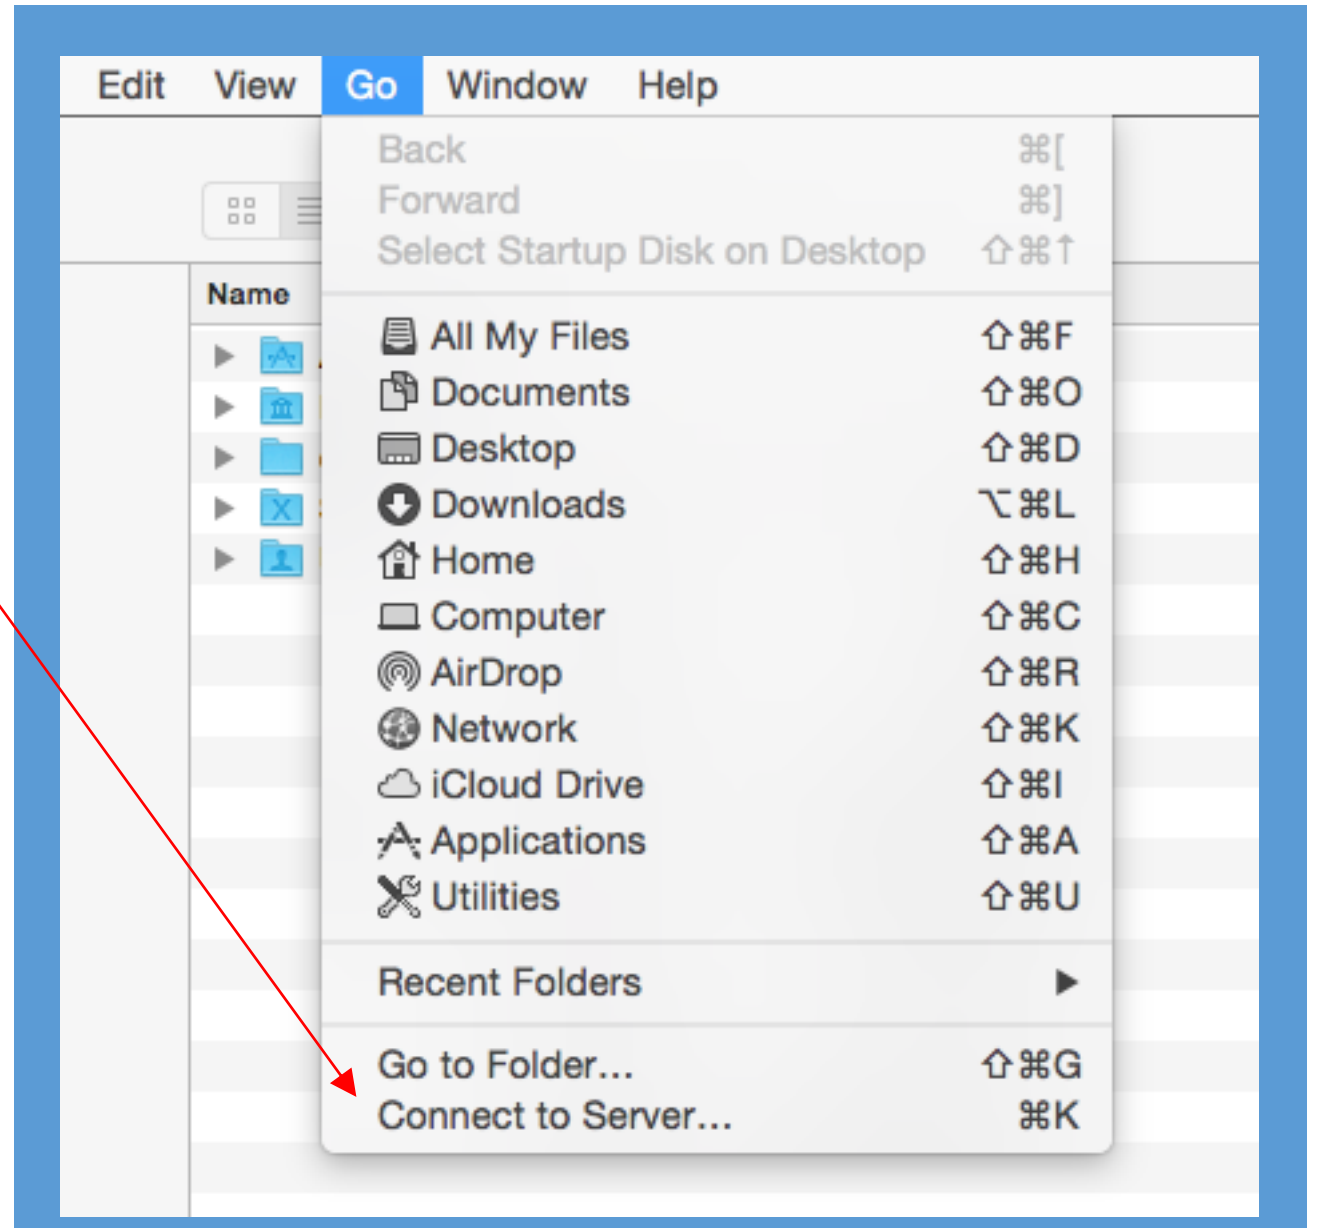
Edit View Go Window Help

Back ⌘[
Forward ⌘]
Select Startup Disk on Desktop ⇧⌘↑

Name

All My Files ⇧⌘F
Documents ⇧⌘O
Desktop ⇧⌘D
Downloads ⌥⌘L
Home ⇧⌘H
Computer ⇧⌘C
AirDrop ⇧⌘R
Network ⇧⌘K
iCloud Drive ⇧⌘I
Applications ⇧⌘A
Utilities ⇧⌘U

Recent Folders ▶

Go to Folder... ⇧⌘G
Connect to Server... ⌘K